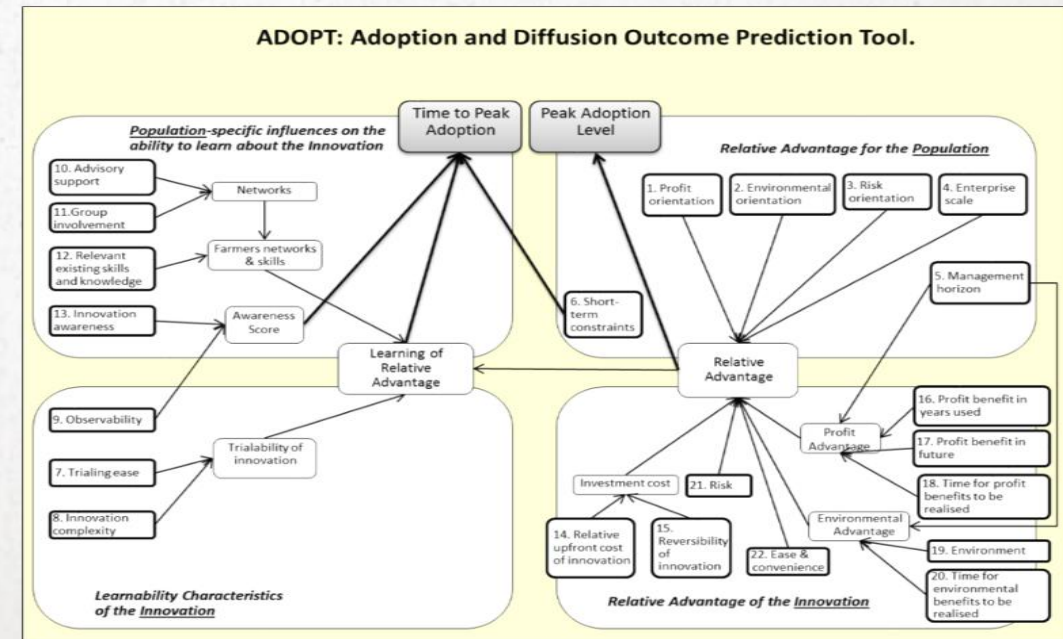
ADOPT: Adoption and Diffusion Outcome Prediction Tool.

Time to Peak Adoption

Peak Adoption Level

*Population-specific influences on the ability to learn about the Innovation*

10. Advisory support

11.Group involvement

Networks

12. Relevant existing skills and knowledge

Farmers networks & skills

13. Innovation awareness

Awareness Score

*Relative Advantage for the Population*

1. Profit orientation

2. Environmental orientation

3. Risk orientation

4. Enterprise scale

5. Management horizon

6. Short-term constraints

Learning of Relative Advantage

Relative Advantage

9. Observability

Trialability of innovation

7. Trialing ease

8. Innovation complexity

*Learnability Characteristics of the Innovation*

16. Profit benefit in years used

Profit Advantage

17. Profit benefit in future

18. Time for profit benefits to be realised

Investment cost

21. Risk

Environmental Advantage

19. Environment

20. Time for environmental benefits to be realised

14. Relative upfront cost of innovation

15. Reversibility of innovation

22. Ease & convenience

*Relative Advantage of the Innovation*